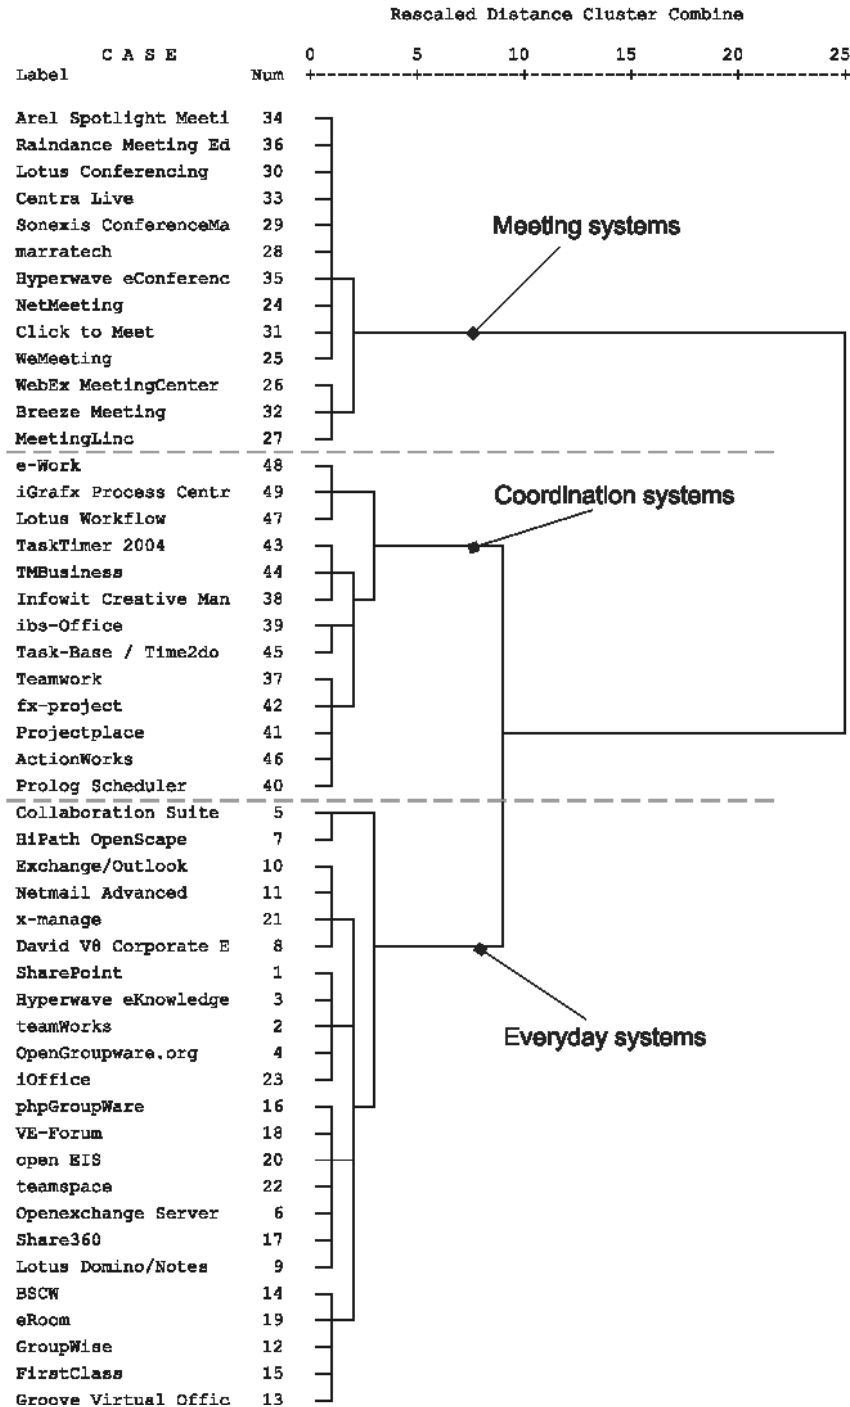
Rescaled Distance Cluster Combine

C A S E
Label Num 0 5 10 15 20 25

Arel Spotlight Meeti 34
Raindance Meeting Ed 36
Lotus Conferencing 30
Centra Live 33
Sonexis ConferenceMa 29
marratech 28
Hyperwave eConferenc 35
NetMeeting 24
Click to Meet 31
WeMeeting 25
WebEx MeetingCenter 26
Breeze Meeting 32
MeetingLinc 27
e-Work 48
iGrafx Process Centr 49
Lotus Workflow 47
TaskTimer 2004 43
TMBusiness 44
Infowit Creative Man 38
ibs-Office 39
Task-Base / Time2do 45
Teamwork 37
fx-project 42
Projectplace 41
ActionWorks 46
Prolog Scheduler 40
Collaboration Suite 5
HiPath OpenScape 7
Exchange/Outlook 10
Netmail Advanced 11
x-manage 21
David V8 Corporate E 8
SharePoint 1
Hyperwave eKnowledge 3
teamWorks 2
OpenGroupware.org 4
iOffice 23
phpGroupWare 16
VE-Forum 18
open EIS 20
teamspace 22
Openexchange Server 6
Share360 17
Lotus Domino/Notes 9
BSCW 14
eRoom 19
GroupWise 12
FirstClass 15
Groove Virtual Offic 13

Meeting systems

Coordination systems

Everyday systems